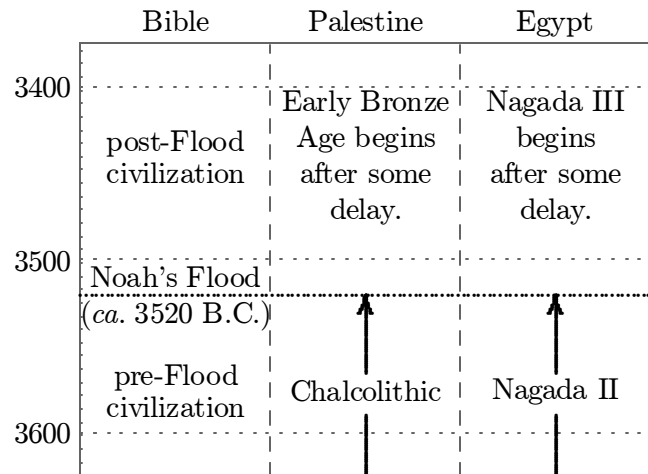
| | Bible | Palestine | Egypt |
|---|---|---|---|
| 3400 | post-Flood civilization | Early Bronze Age begins after some delay. | Nagada III begins after some delay. |
| 3500 | Noah's Flood (*ca.* 3520 B.C.) | | |
| | pre-Flood civilization | Chalcolithic | Nagada II |
| 3600 | | | |